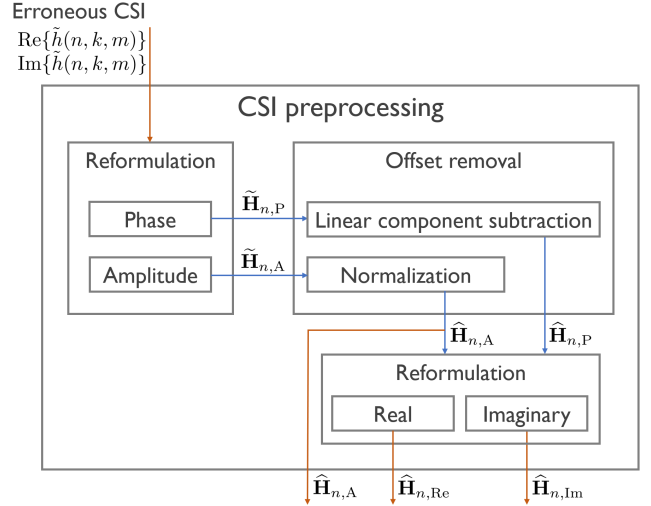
Erroneous CSI
$\mathrm{Re}\{\tilde{h}(n,k,m)\}$
$\mathrm{Im}\{\tilde{h}(n,k,m)\}$

CSI preprocessing

Reformulation

Phase

Amplitude

Offset removal

Linear component subtraction

Normalization

$\widetilde{\mathbf{H}}_{n,\mathrm{P}}$

$\widetilde{\mathbf{H}}_{n,\mathrm{A}}$

$\widehat{\mathbf{H}}_{n,\mathrm{A}}$

$\widehat{\mathbf{H}}_{n,\mathrm{P}}$

Reformulation

Real

Imaginary

$\widehat{\mathbf{H}}_{n,\mathrm{A}}$

$\widehat{\mathbf{H}}_{n,\mathrm{Re}}$

$\widehat{\mathbf{H}}_{n,\mathrm{Im}}$